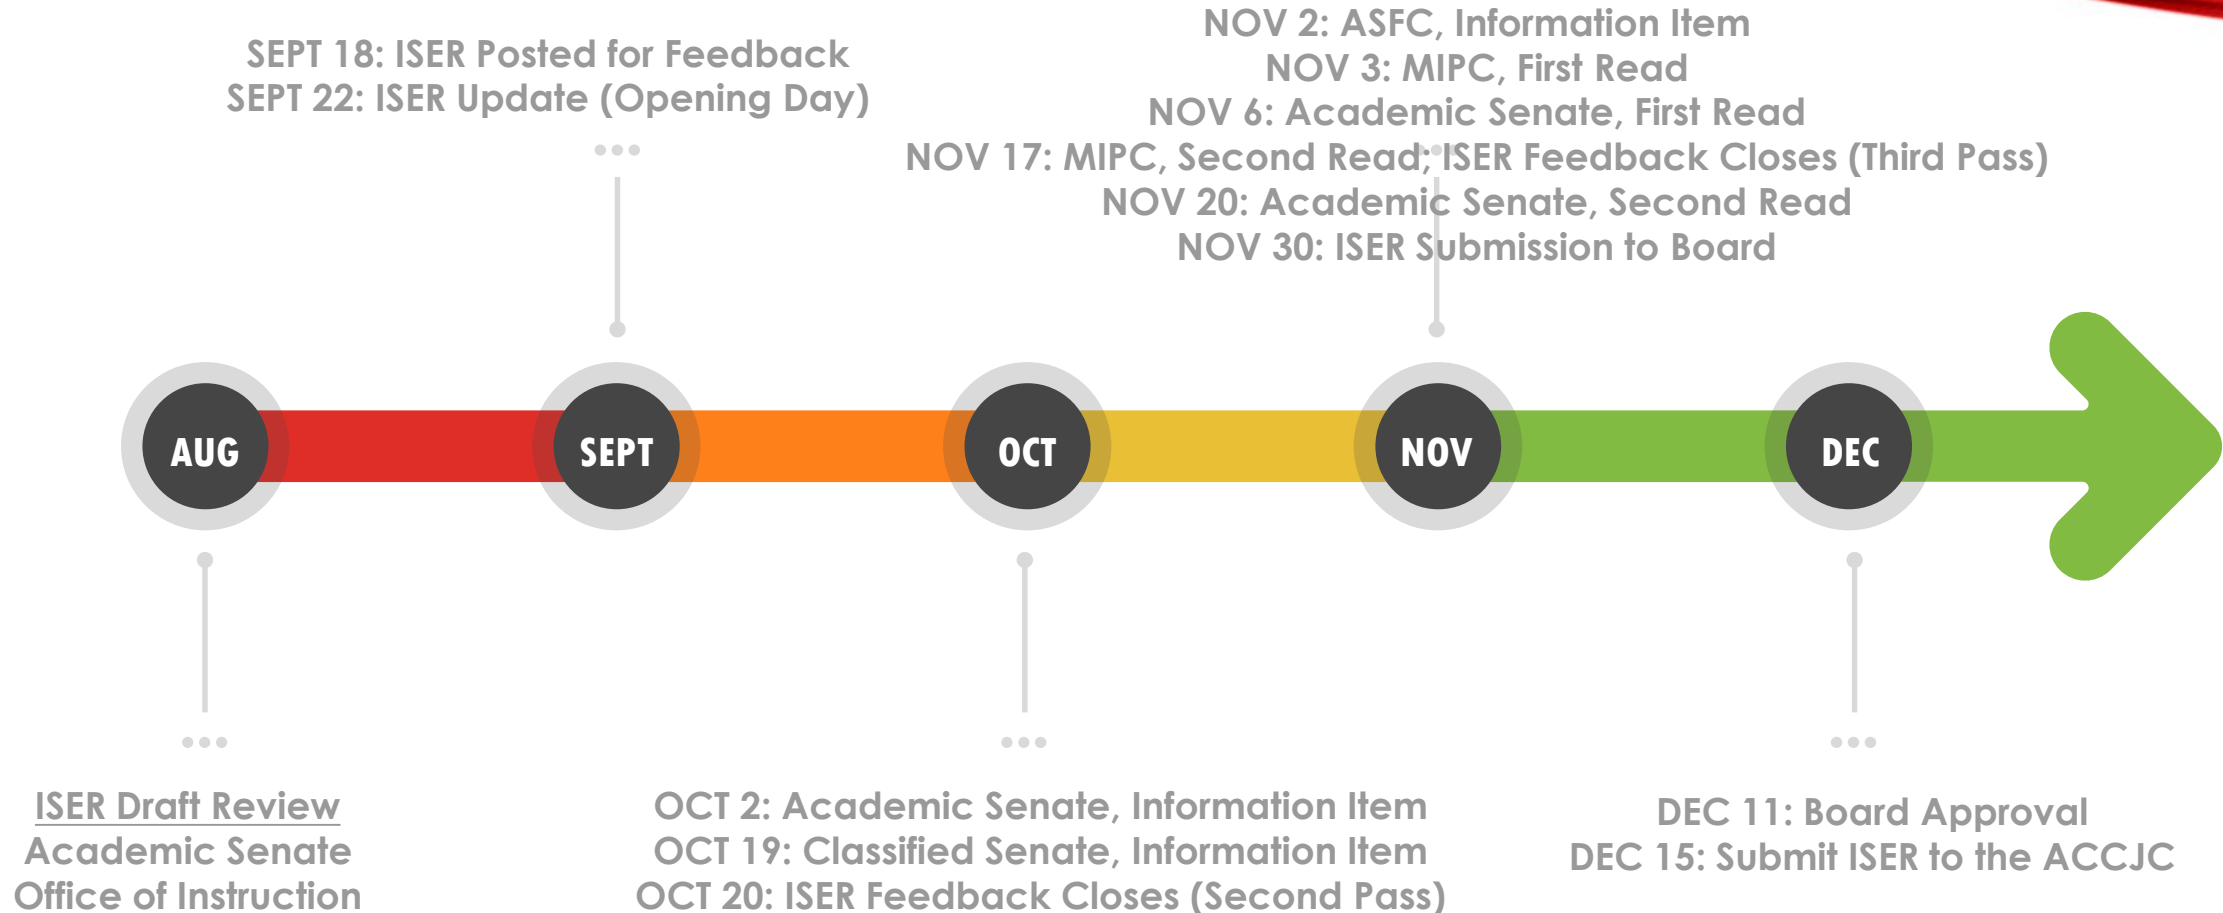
SEPT 18: ISER Posted for Feedback
SEPT 22: ISER Update (Opening Day)

NOV 2: ASFC, Information Item
NOV 3: MIPC, First Read
NOV 6: Academic Senate, First Read
NOV 17: MIPC, Second Read; ISER Feedback Closes (Third Pass)
NOV 20: Academic Senate, Second Read
NOV 30: ISER Submission to Board

AUG

SEPT

OCT

NOV

DEC

ISER Draft Review
Academic Senate
Office of Instruction

OCT 2: Academic Senate, Information Item
OCT 19: Classified Senate, Information Item
OCT 20: ISER Feedback Closes (Second Pass)

DEC 11: Board Approval
DEC 15: Submit ISER to the ACCJC